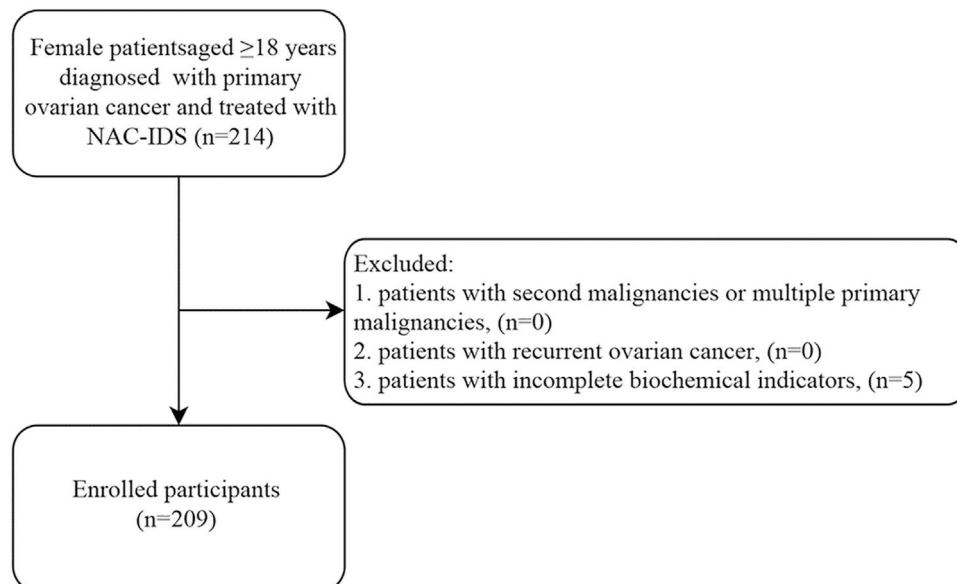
Female patientsaged $\geq$18 years diagnosed with primary ovarian cancer and treated with NAC-IDS (n=214)

Excluded:
1. patients with second malignancies or multiple primary malignancies, (n=0)
2. patients with recurrent ovarian cancer, (n=0)
3. patients with incomplete biochemical indicators, (n=5)

Enrolled participants (n=209)